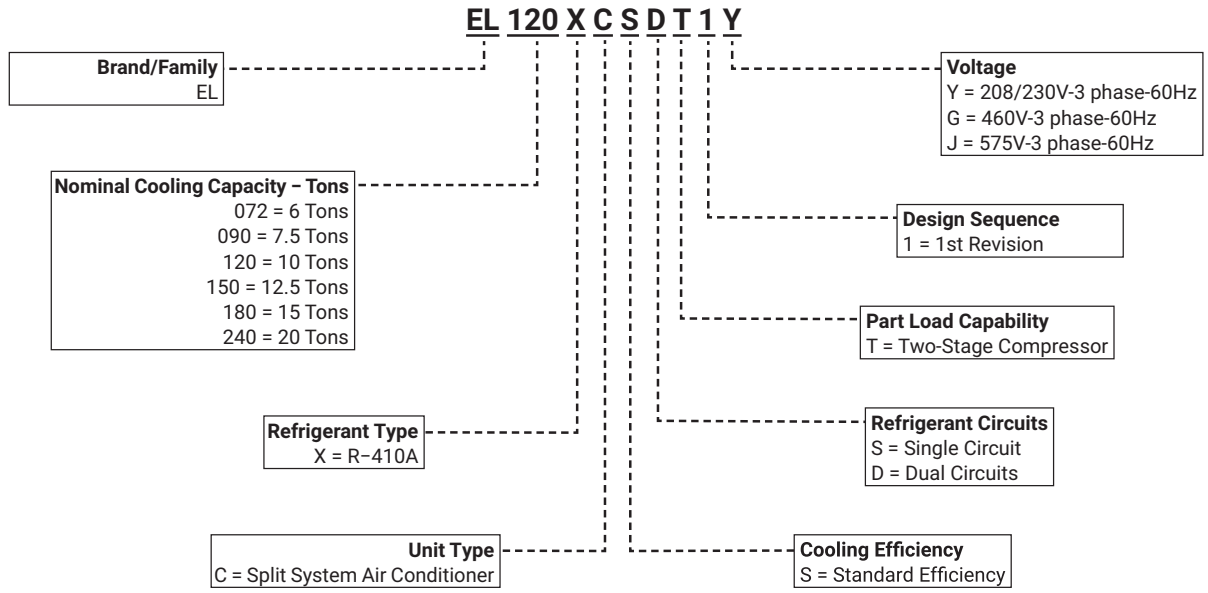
EL 120 X C S D T 1 Y

Brand/Family
EL

Voltage
Y = 208/230V-3 phase-60Hz
G = 460V-3 phase-60Hz
J = 575V-3 phase-60Hz

Nominal Cooling Capacity – Tons
072 = 6 Tons
090 = 7.5 Tons
120 = 10 Tons
150 = 12.5 Tons
180 = 15 Tons
240 = 20 Tons

Design Sequence
1 = 1st Revision

Part Load Capability
T = Two-Stage Compressor

Refrigerant Type
X = R–410A

Refrigerant Circuits
S = Single Circuit
D = Dual Circuits

Unit Type
C = Split System Air Conditioner

Cooling Efficiency
S = Standard Efficiency